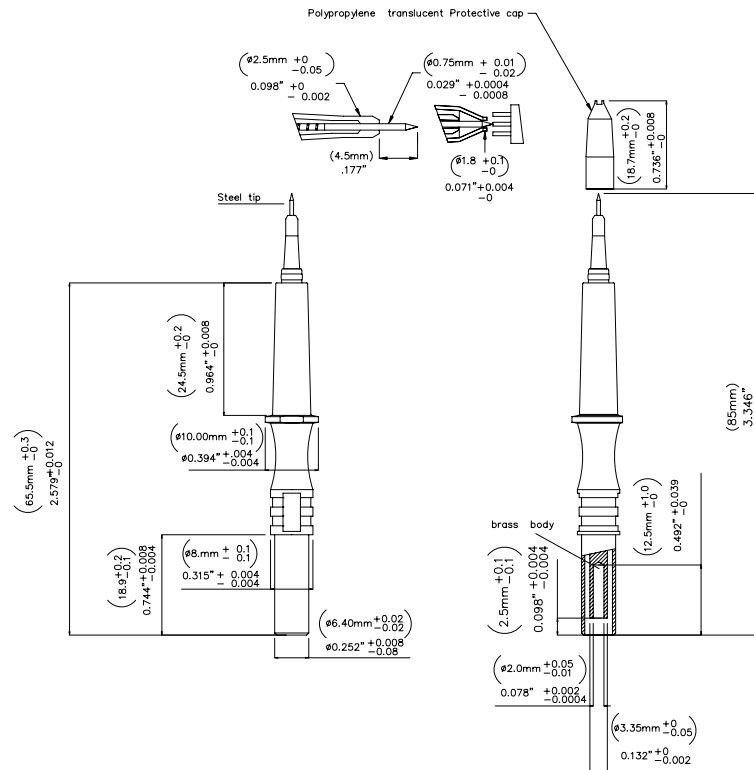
Polypropylene translucent Protective cap

$\left(ø2.5mm \begin{smallmatrix}+0\\-0.05\end{smallmatrix}\right)$
$0.098" \begin{smallmatrix}+0\\-0.002\end{smallmatrix}$

$\left(ø0.75mm \begin{smallmatrix}+0.01\\-0.02\end{smallmatrix}\right)$
$0.029" \begin{smallmatrix}+0.0004\\-0.0008\end{smallmatrix}$

(4.5mm)
.177"

$\left(ø1.8 \begin{smallmatrix}+0.1\\-0\end{smallmatrix}\right)$
$0.071" \begin{smallmatrix}+0.004\\-0\end{smallmatrix}$

$\left(18.7mm \begin{smallmatrix}+0.2\\-0\end{smallmatrix}\right)$
$0.736" \begin{smallmatrix}+0.008\\-0\end{smallmatrix}$

Steel tip

$\left(24.5mm \begin{smallmatrix}+0.2\\-0\end{smallmatrix}\right)$
$0.964" \begin{smallmatrix}+0.008\\-0\end{smallmatrix}$

$\left(ø10.00mm \begin{smallmatrix}+0.1\\-0.1\end{smallmatrix}\right)$
$ø0.394" \begin{smallmatrix}+.004\\-0.004\end{smallmatrix}$

$\left(65.5mm \begin{smallmatrix}+0.3\\-0\end{smallmatrix}\right)$
$2.579" \begin{smallmatrix}+0.012\\-0\end{smallmatrix}$

$\left(18.9 \begin{smallmatrix}+0.2\\-0.1\end{smallmatrix}\right)$
$0.744" \begin{smallmatrix}+0.008\\-0.004\end{smallmatrix}$

$\left(ø8.mm \begin{smallmatrix}+0.1\\-0.1\end{smallmatrix}\right)$
$0.315" \begin{smallmatrix}+0.004\\-0.004\end{smallmatrix}$

$\left(ø6.40mm \begin{smallmatrix}+0.02\\-0.02\end{smallmatrix}\right)$
$ø0.252" \begin{smallmatrix}+0.008\\-0.08\end{smallmatrix}$

(85mm)
3.346"

$\left(12.5mm \begin{smallmatrix}+1.0\\-0\end{smallmatrix}\right)$
$0.492" \begin{smallmatrix}+0.039\\-0\end{smallmatrix}$

brass body

$\left(2.5mm \begin{smallmatrix}+0.1\\-0.1\end{smallmatrix}\right)$
$0.098" \begin{smallmatrix}+0.004\\-0.004\end{smallmatrix}$

$\left(ø2.0mm \begin{smallmatrix}+0.05\\-0.01\end{smallmatrix}\right)$
$0.078" \begin{smallmatrix}+0.002\\-0.0004\end{smallmatrix}$

$\left(ø3.35mm \begin{smallmatrix}+0\\-0.05\end{smallmatrix}\right)$
$0.132" \begin{smallmatrix}+0\\-0.002\end{smallmatrix}$